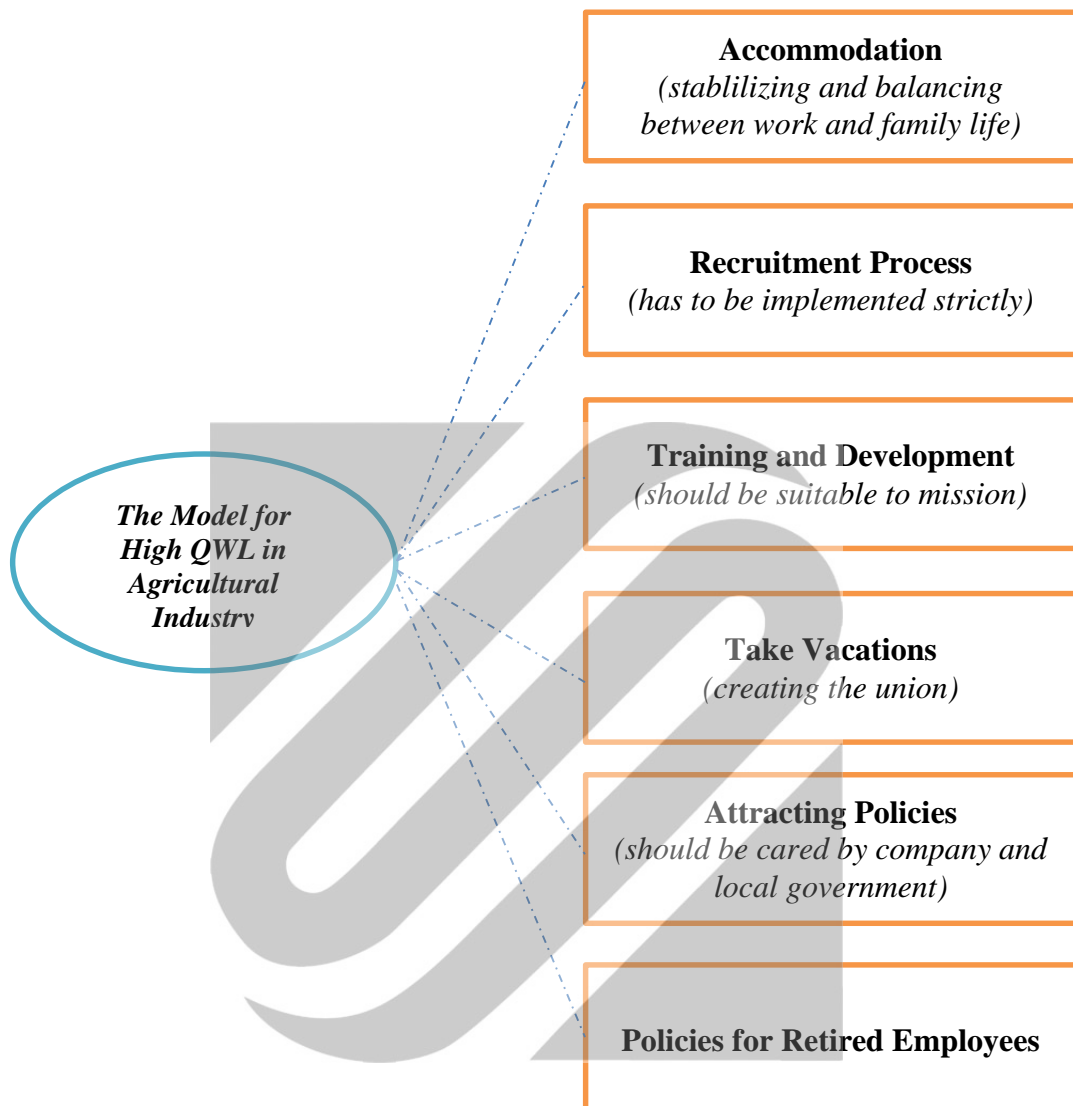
The Model for High QWL in Agricultural Industry

Accommodation
(stablilizing and balancing between work and family life)

Recruitment Process
(has to be implemented strictly)

Training and Development
(should be suitable to mission)

Take Vacations
(creating the union)

Attracting Policies
(should be cared by company and local government)

Policies for Retired Employees